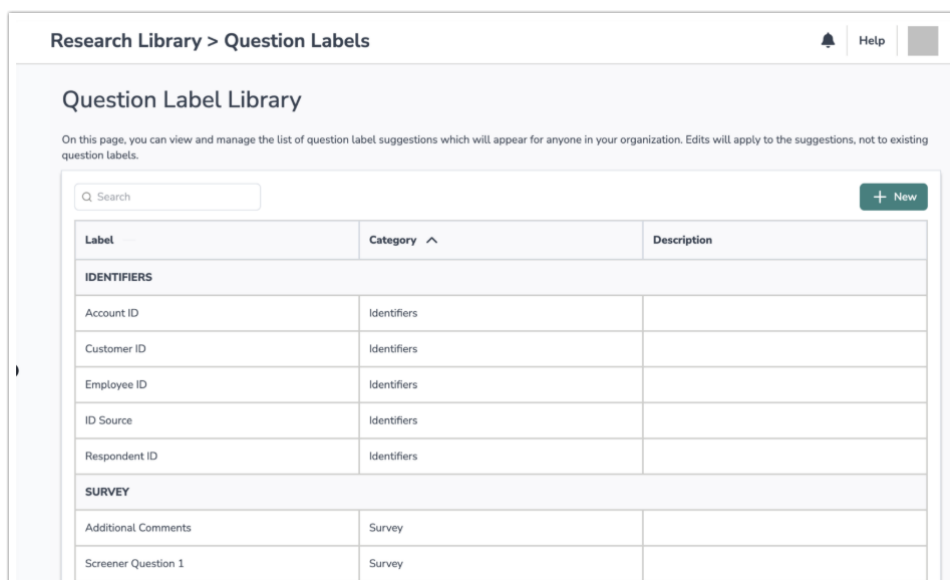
Research Library > Question Labels

Help

Question Label Library

On this page, you can view and manage the list of question label suggestions which will appear for anyone in your organization. Edits will apply to the suggestions, not to existing question labels.

Search

+ New

| Label | Category ^ | Description |
|---|---|---|
| IDENTIFIERS | | |
| Account ID | Identifiers | |
| Customer ID | Identifiers | |
| Employee ID | Identifiers | |
| ID Source | Identifiers | |
| Respondent ID | Identifiers | |
| SURVEY | | |
| Additional Comments | Survey | |
| Screener Question 1 | Survey | |